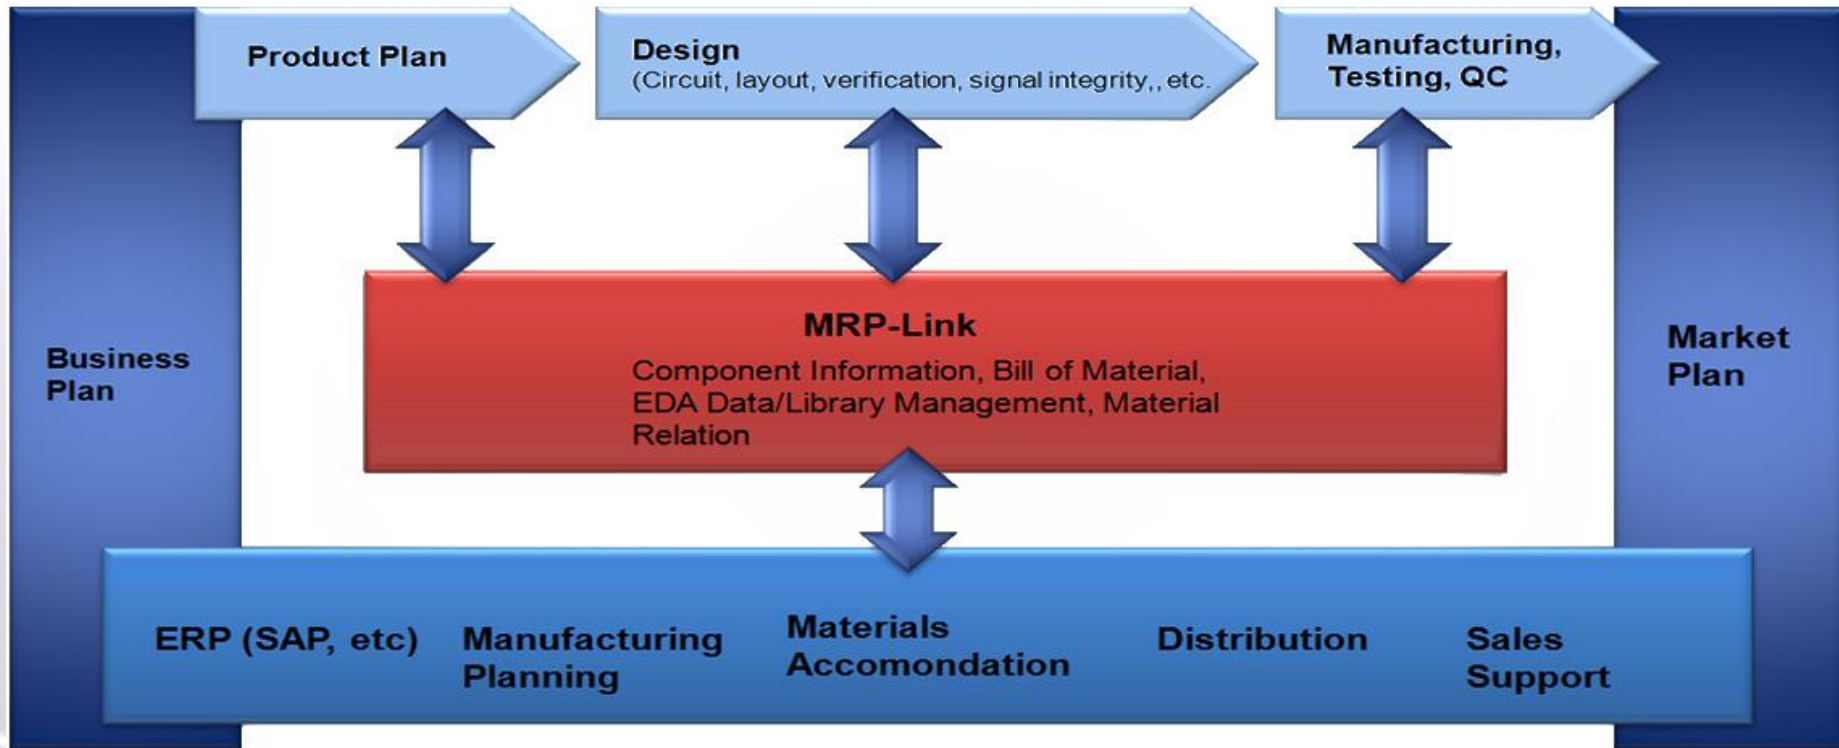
Product Plan

Design
(Circuit, layout, verification, signal integrity,, etc.

Manufacturing, Testing, QC

Business Plan

MRP-Link
Component Information, Bill of Material, EDA Data/Library Management, Material Relation

Market Plan

ERP (SAP, etc)

Manufacturing Planning

Materials Accomondation

Distribution

Sales Support